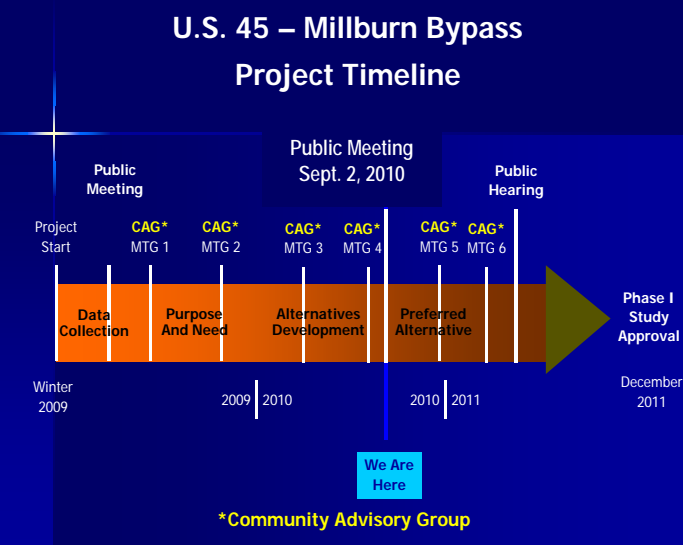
U.S. 45 – Millburn Bypass
Project Timeline

Public Meeting
Sept. 2, 2010

Public Meeting

Public Hearing

Project Start

CAG* MTG 1

CAG* MTG 2

CAG* MTG 3

CAG* MTG 4

CAG* MTG 5

CAG* MTG 6

Data Collection

Purpose And Need

Alternatives Development

Preferred Alternative

Phase I Study Approval

Winter 2009

2009 | 2010

2010 | 2011

December 2011

We Are Here

*Community Advisory Group